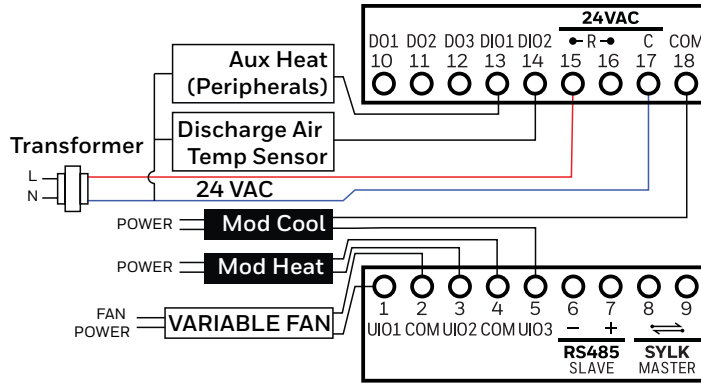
24VAC
DO1 DO2 DO3 DIO1 DIO2 R C COM
10 11 12 13 14 15 16 17 18

Aux Heat (Peripherals)

Discharge Air Temp Sensor

Transformer
L
N

24 VAC

POWER
Mod Cool

POWER
Mod Heat

FAN POWER
VARIABLE FAN

1 2 3 4 5 6 7 8 9
UIO1 COM UIO2 COM UIO3 − +
RS485 SLAVE
SYLK MASTER